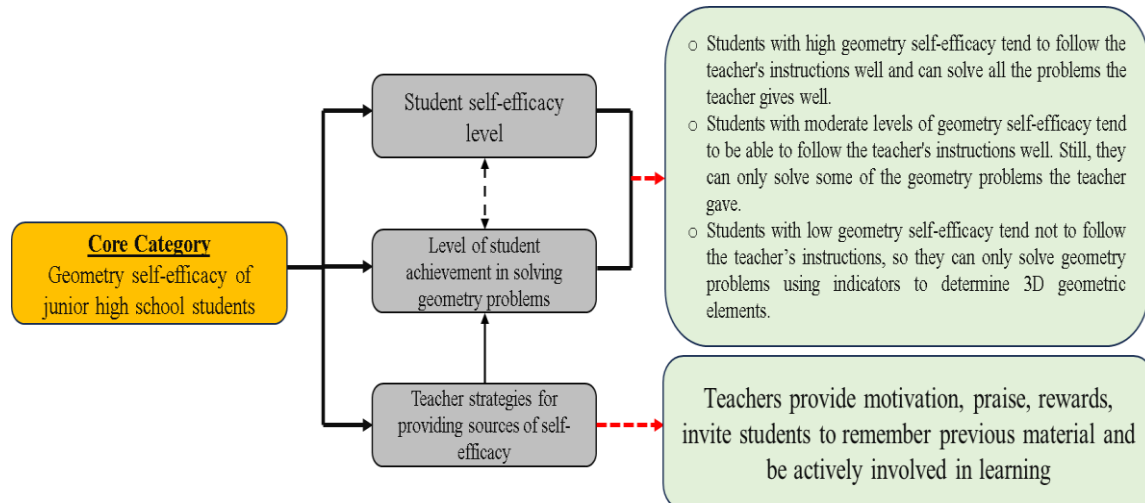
Core Category
Geometry self-efficacy of junior high school students

Student self-efficacy level

Level of student achievement in solving geometry problems

Teacher strategies for providing sources of self-efficacy

○ Students with high geometry self-efficacy tend to follow the teacher's instructions well and can solve all the problems the teacher gives well.
○ Students with moderate levels of geometry self-efficacy tend to be able to follow the teacher's instructions well. Still, they can only solve some of the geometry problems the teacher gave.
○ Students with low geometry self-efficacy tend not to follow the teacher's instructions, so they can only solve geometry problems using indicators to determine 3D geometric elements.

Teachers provide motivation, praise, rewards, invite students to remember previous material and be actively involved in learning